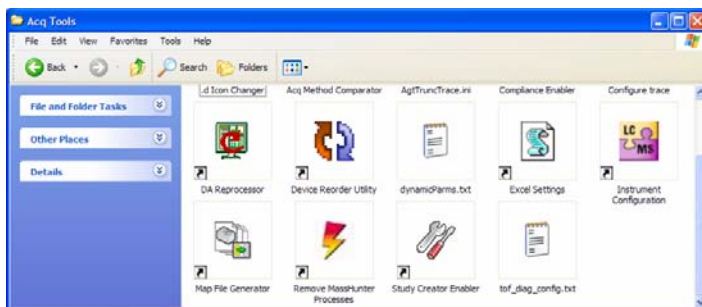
Acq Tools

File Edit View Favorites Tools Help

Back Search Folders

File and Folder Tasks

Other Places

Details

.d Icon Changer Acq Method Comparator AgtTruncTrace.ini Compliance Enabler Configure trace

LC MS

DA Reprocessor Device Reorder Utility dynamicParms.txt Excel Settings Instrument Configuration

Map File Generator Remove MassHunter Processes Study Creator Enabler tof_diag_config.txt